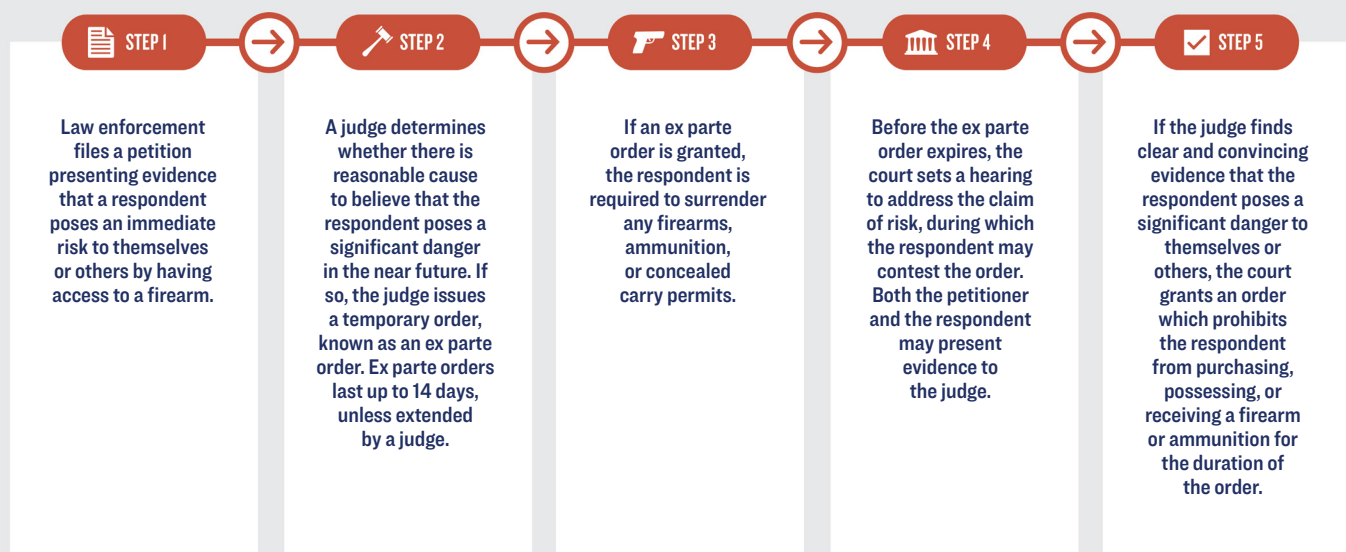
STEP 1

Law enforcement files a petition presenting evidence that a respondent poses an immediate risk to themselves or others by having access to a firearm.

STEP 2

A judge determines whether there is reasonable cause to believe that the respondent poses a significant danger in the near future. If so, the judge issues a temporary order, known as an ex parte order. Ex parte orders last up to 14 days, unless extended by a judge.

STEP 3

If an ex parte order is granted, the respondent is required to surrender any firearms, ammunition, or concealed carry permits.

STEP 4

Before the ex parte order expires, the court sets a hearing to address the claim of risk, during which the respondent may contest the order. Both the petitioner and the respondent may present evidence to the judge.

STEP 5

If the judge finds clear and convincing evidence that the respondent poses a significant danger to themselves or others, the court grants an order which prohibits the respondent from purchasing, possessing, or receiving a firearm or ammunition for the duration of the order.